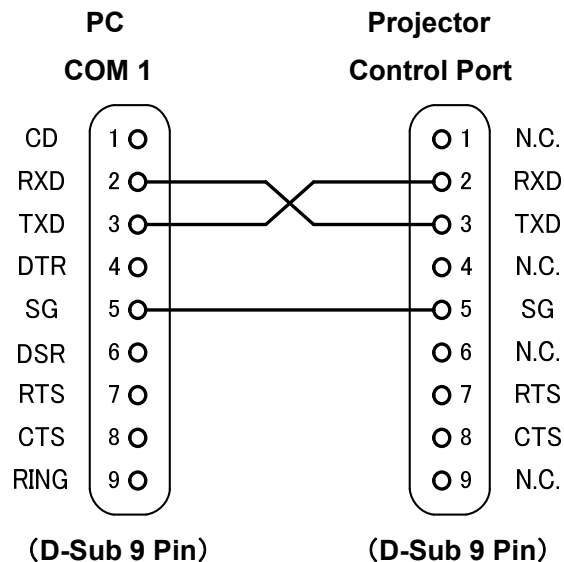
PC

COM 1

Projector

Control Port

| | | | |
|---|---|---|---|
| CD | 1 | 1 | N.C. |
| RXD | 2 | 2 | RXD |
| TXD | 3 | 3 | TXD |
| DTR | 4 | 4 | N.C. |
| SG | 5 | 5 | SG |
| DSR | 6 | 6 | N.C. |
| RTS | 7 | 7 | RTS |
| CTS | 8 | 8 | CTS |
| RING | 9 | 9 | N.C. |

(D-Sub 9 Pin)

(D-Sub 9 Pin)